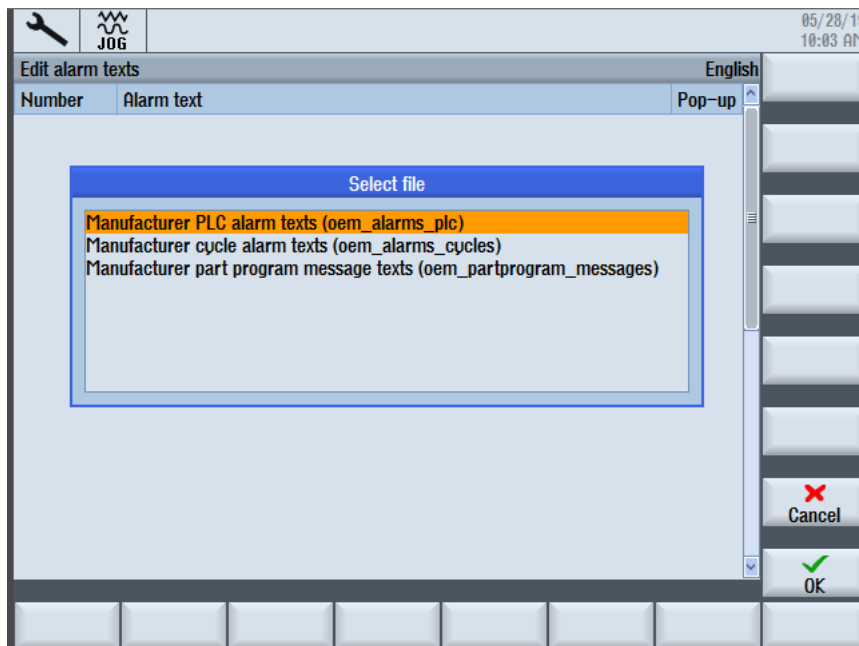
JOG

05/28/1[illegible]
10:03 A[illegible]

Edit alarm texts English

| Number | Alarm text | Pop-up |
|---|---|---|

Select file

Manufacturer PLC alarm texts (oem_alarms_plc)
Manufacturer cycle alarm texts (oem_alarms_cycles)
Manufacturer part program message texts (oem_partprogram_messages)

Cancel

OK